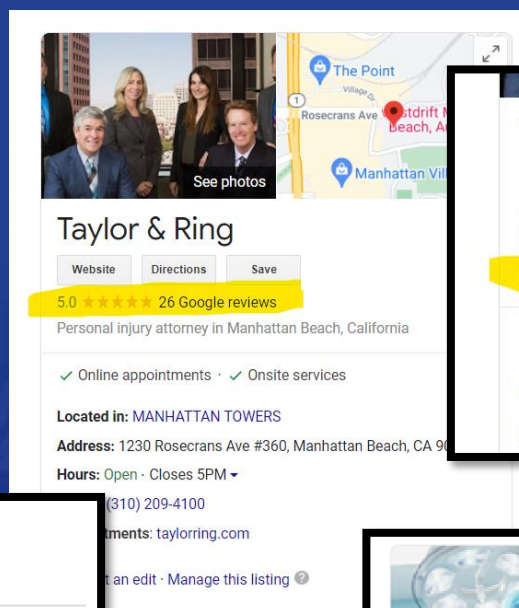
See photos

The Point

Village Dr

Rosecrans Ave

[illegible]stdrift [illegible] Beach, A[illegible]

Manhattan Vil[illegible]

Taylor & Ring

Website

Directions

Save

5.0 ★★★★★ 26 Google reviews

Personal injury attorney in Manhattan Beach, California

✓ Online appointments · ✓ Onsite services

Located in: MANHATTAN TOWERS

Address: 1230 Rosecrans Ave #360, Manhattan Beach, CA 9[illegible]

Hours: Open · Closes 5PM ▾

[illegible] (310) 209-4100

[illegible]tments: taylorring.com

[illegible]t an edit · Manage this listing